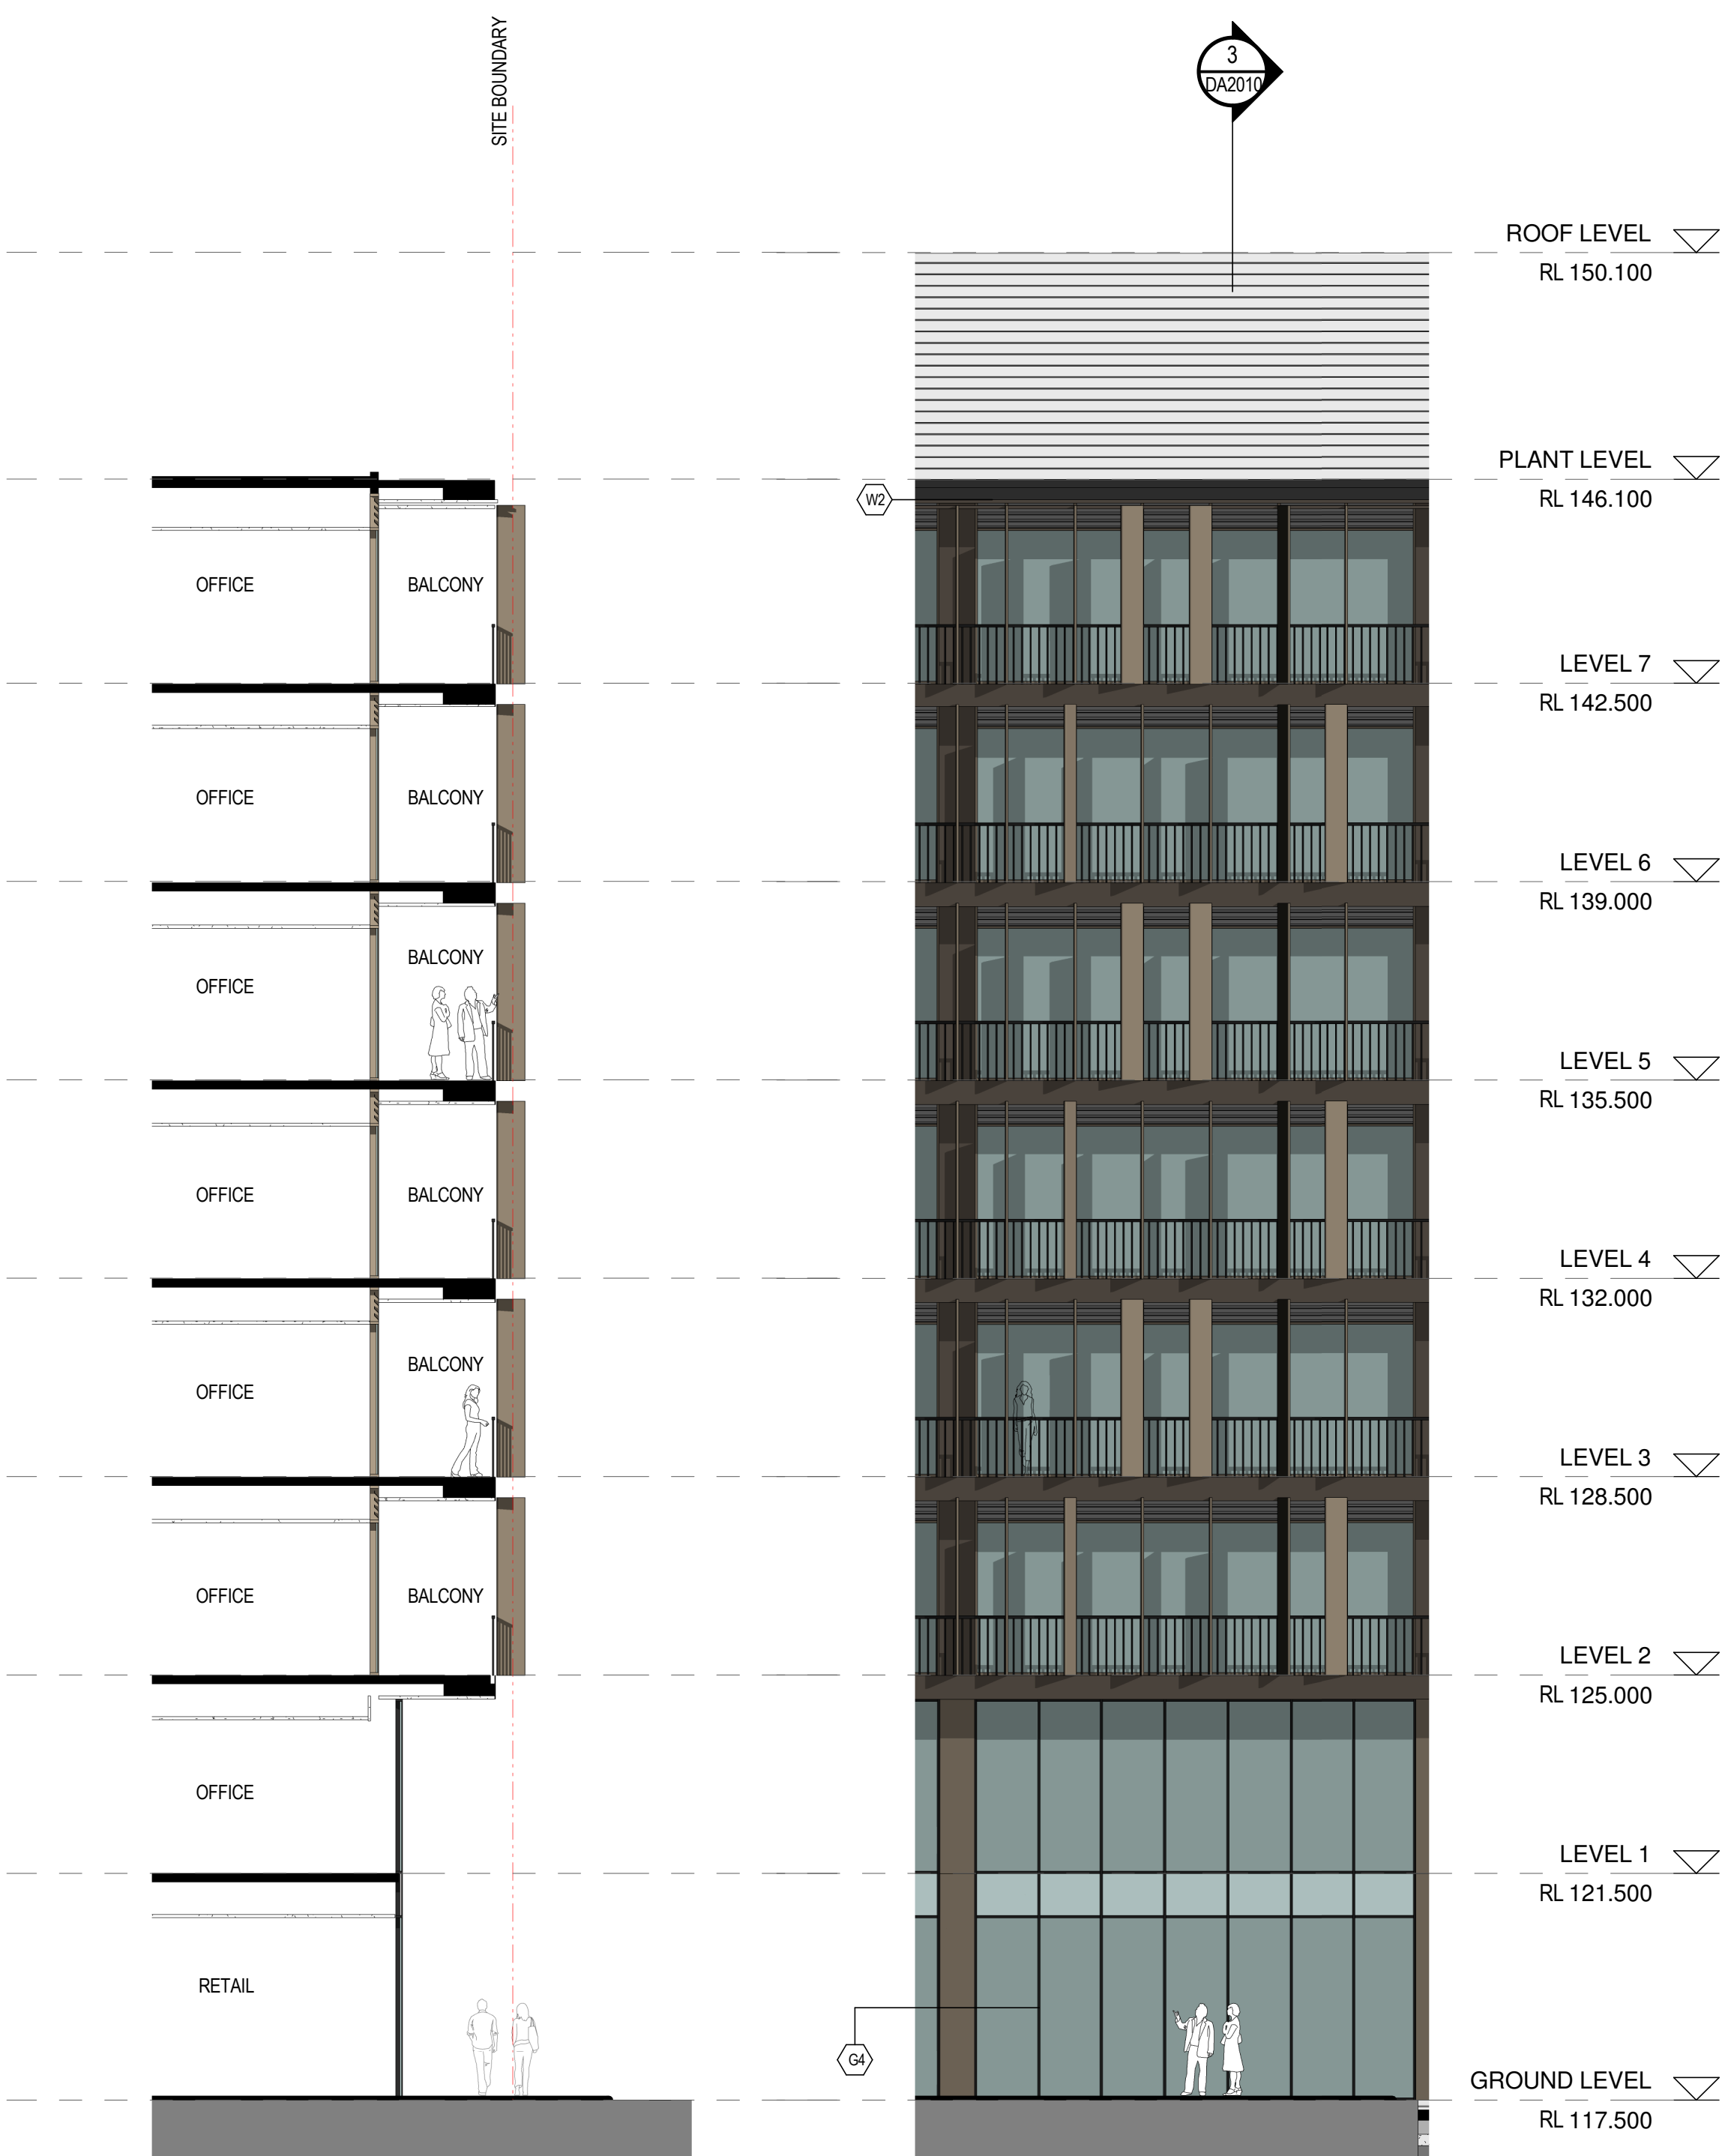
SITE BOUNDARY

3
DA2010

ROOF LEVEL
RL 150.100

PLANT LEVEL
RL 146.100

W2

OFFICE
BALCONY

LEVEL 7
RL 142.500

OFFICE
BALCONY

LEVEL 6
RL 139.000

BALCONY
OFFICE

LEVEL 5
RL 135.500

OFFICE
BALCONY

LEVEL 4
RL 132.000

BALCONY
OFFICE

LEVEL 3
RL 128.500

OFFICE
BALCONY

LEVEL 2
RL 125.000

OFFICE

LEVEL 1
RL 121.500

RETAIL

G4

GROUND LEVEL
RL 117.500